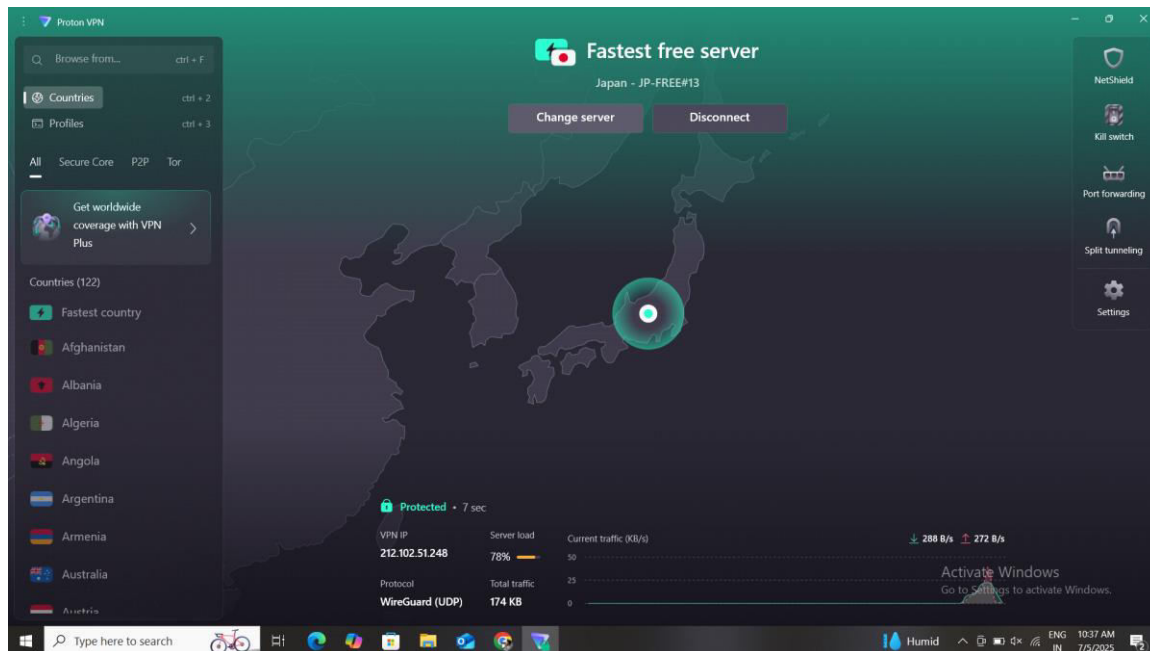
Proton VPN

Browse from... ctrl + F

Countries ctrl + 2
Profiles ctrl + 3

All Secure Core P2P Tor

Get worldwide coverage with VPN Plus

Countries (122)
Fastest country
Afghanistan
Albania
Algeria
Angola
Argentina
Armenia
Australia
Austria

Fastest free server
Japan - JP-FREE#13

Change server
Disconnect

NetShield
Kill switch
Port forwarding
Split tunneling
Settings

Protected • 7 sec

VPN IP
212.102.51.248
Server load
78%
Protocol
WireGuard (UDP)
Total traffic
174 KB
Current traffic (KB/s)
50
25
0
288 B/s 272 B/s

Activate Windows
Go to Settings to activate Windows.

Type here to search
Humid
ENG IN
10:37 AM
7/5/2025